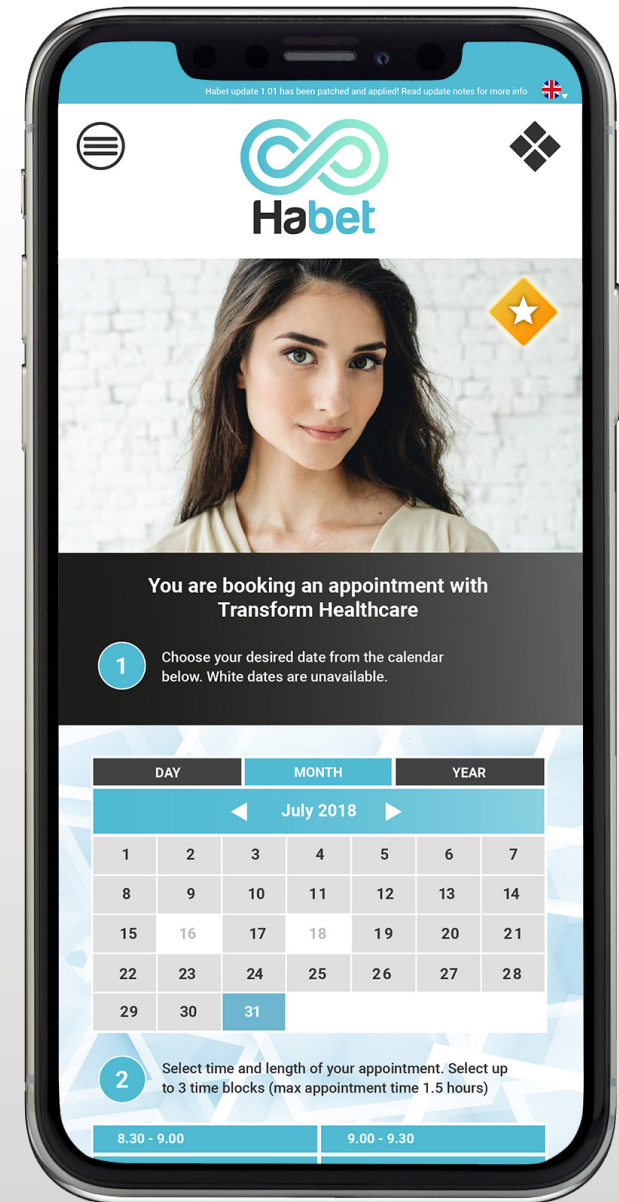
Habet update 1.01 has been patched and applied! Read update notes for more info

Habet

You are booking an appointment with Transform Healthcare

1 Choose your desired date from the calendar below. White dates are unavailable.

| DAY | MONTH | YEAR |
|---|---|---|

July 2018

| 1 | 2 | 3 | 4 | 5 | 6 | 7 |
|---|---|---|---|---|---|---|
| 8 | 9 | 10 | 11 | 12 | 13 | 14 |
| 15 | 16 | 17 | 18 | 19 | 20 | 21 |
| 22 | 23 | 24 | 25 | 26 | 27 | 28 |
| 29 | 30 | 31 | | | | |

2 Select time and length of your appointment. Select up to 3 time blocks (max appointment time 1.5 hours)

8.30 - 9.00
9.00 - 9.30